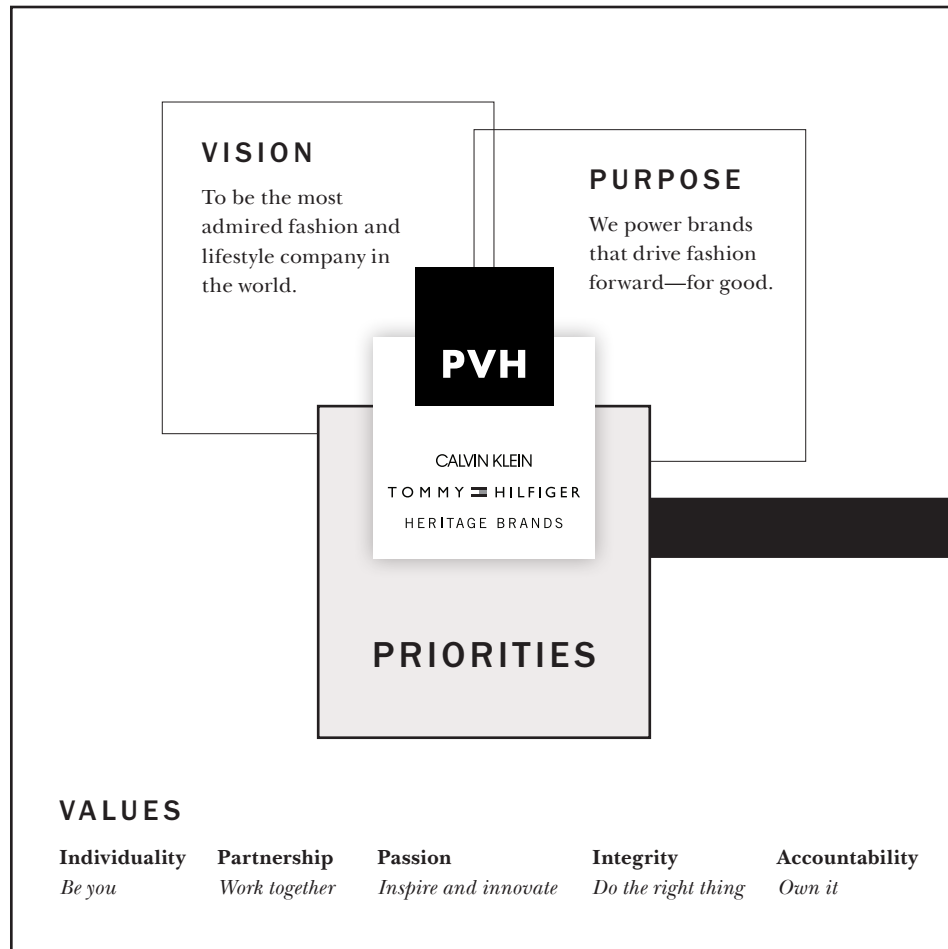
VISION

To be the most admired fashion and lifestyle company in the world.

PURPOSE

We power brands that drive fashion forward—for good.

PVH

CALVIN KLEIN
TOMMY HILFIGER
HERITAGE BRANDS

PRIORITIES

VALUES

**Individuality** *Be you*

**Partnership** *Work together*

**Passion** *Inspire and innovate*

**Integrity** *Do the right thing*

**Accountability** *Own it*